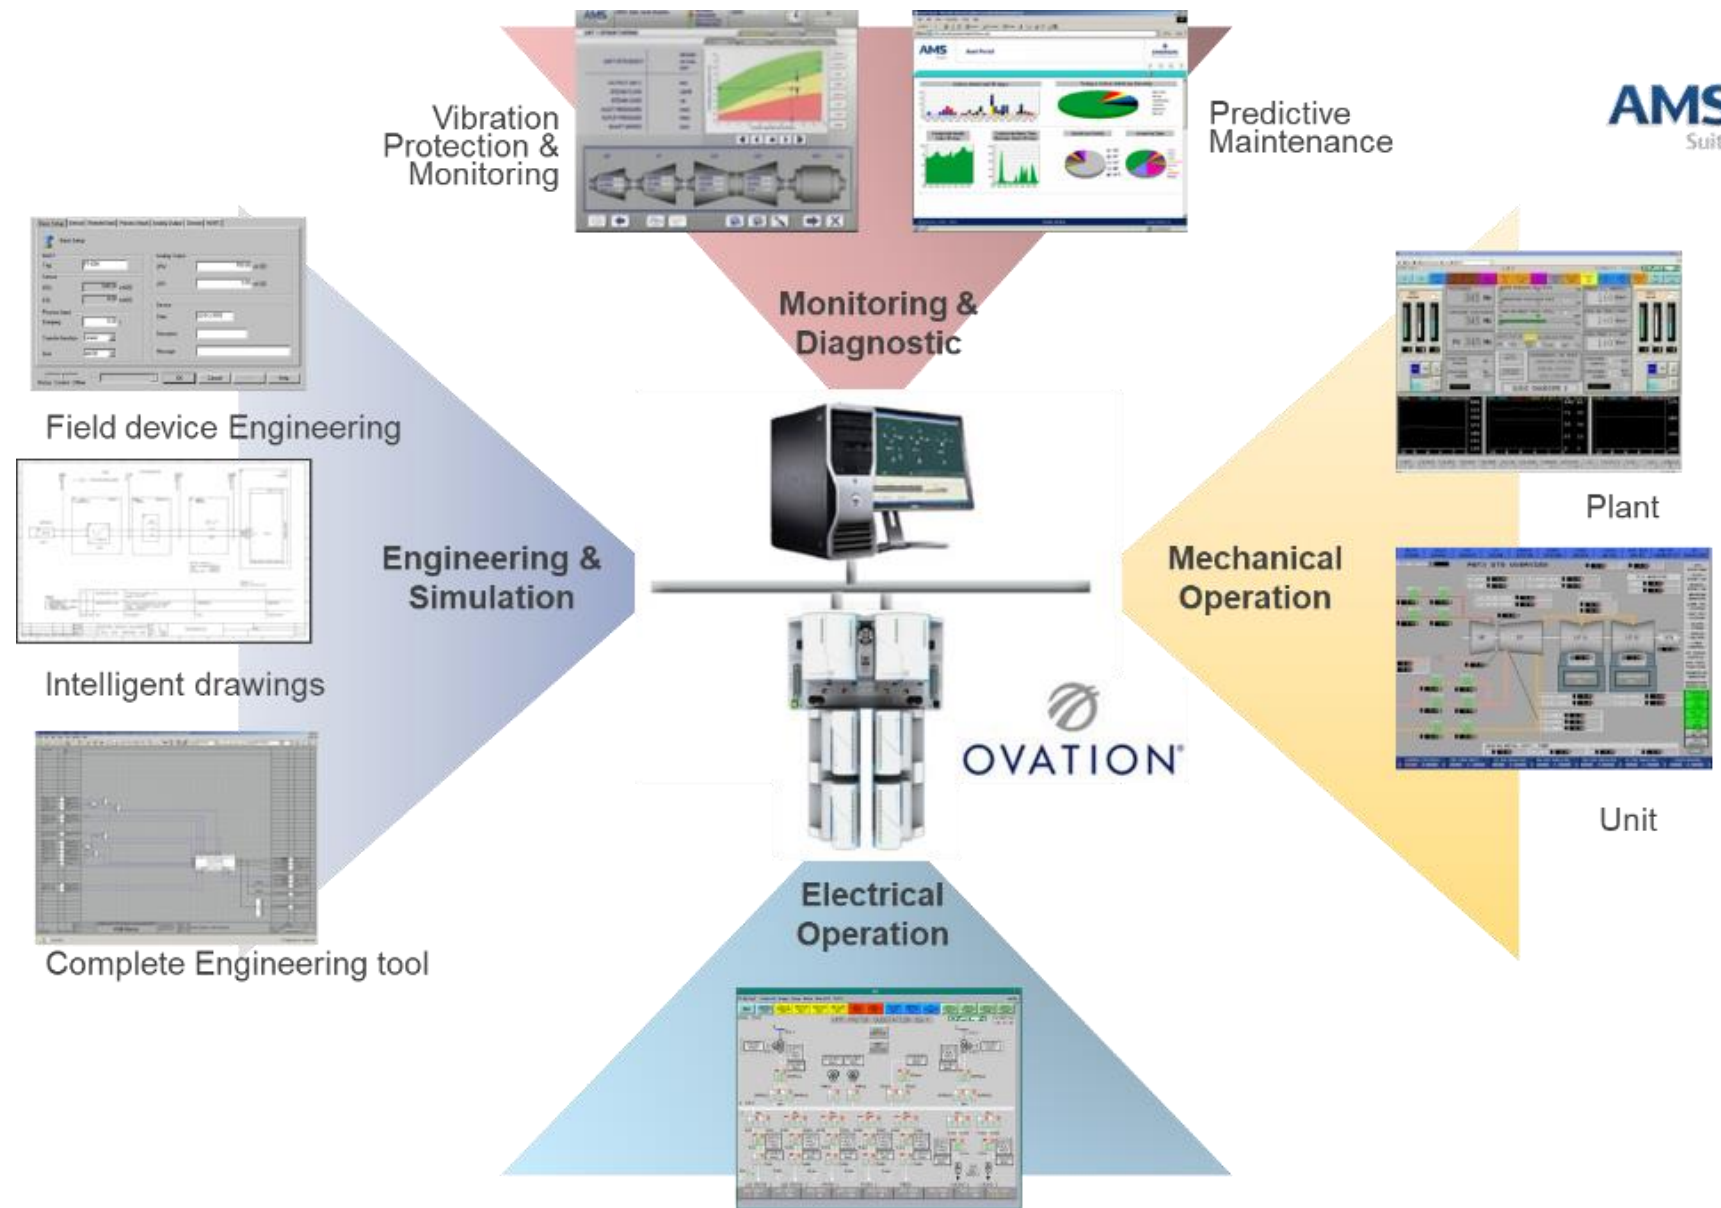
Vibration Protection & Monitoring

Predictive Maintenance

AMS
Suit

Monitoring & Diagnostic

Field device Engineering

Intelligent drawings

Complete Engineering tool

Engineering & Simulation

Plant

Mechanical Operation

Unit

OVATION

Electrical Operation